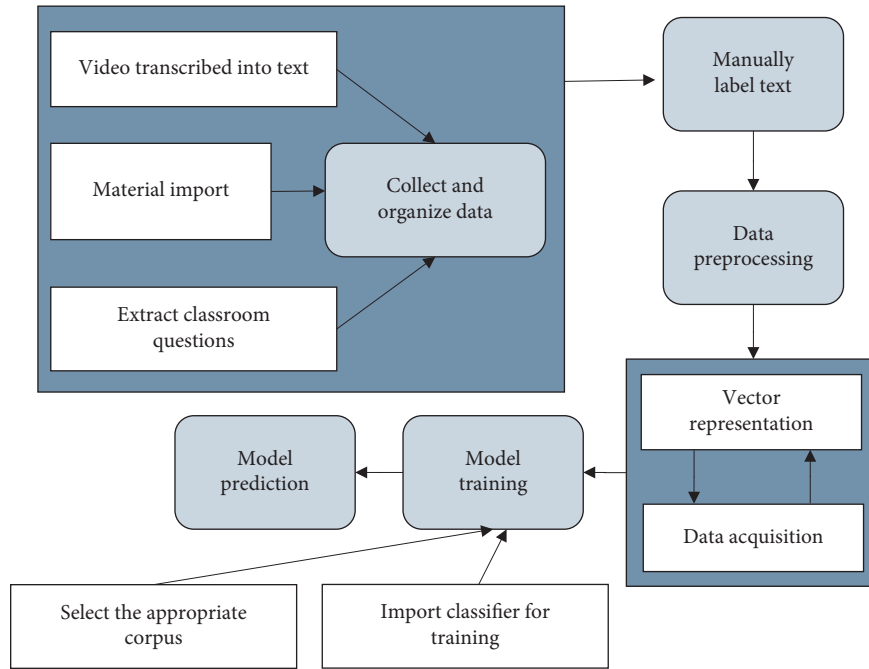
Video transcribed into text

Material import

Extract classroom questions

Collect and organize data

Manually label text

Data preprocessing

Vector representation

Data acquisition

Model training

Model prediction

Select the appropriate corpus

Import classifier for training